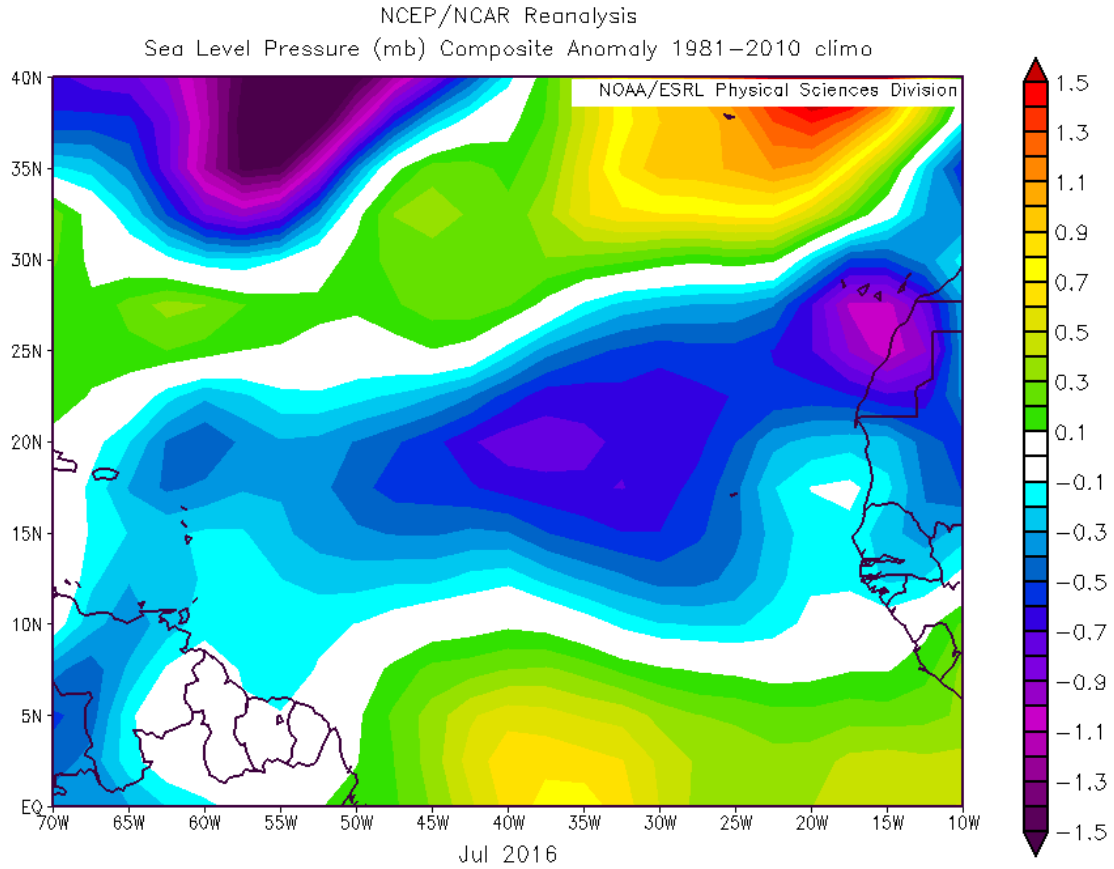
NCEP/NCAR Reanalysis
Sea Level Pressure (mb) Composite Anomaly 1981–2010 climo

NOAA/ESRL Physical Sciences Division

40N
35N
30N
25N
20N
15N
10N
5N
EQ

70W 65W 60W 55W 50W 45W 40W 35W 30W 25W 20W 15W 10W

Jul 2016

1.5
1.3
1.1
0.9
0.7
0.5
0.3
0.1
−0.1
−0.3
−0.5
−0.7
−0.9
−1.1
−1.3
−1.5